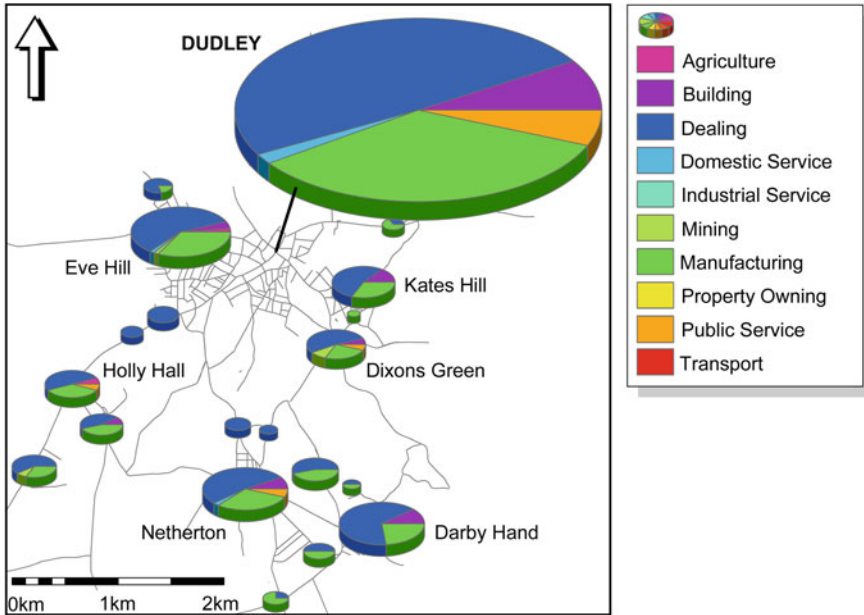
DUDLEY

Eve Hill

Kates Hill

Holly Hall

Dixons Green

Netherton

Darby Hand

0km 1km 2km

Agriculture
Building
Dealing
Domestic Service
Industrial Service
Mining
Manufacturing
Property Owning
Public Service
Transport